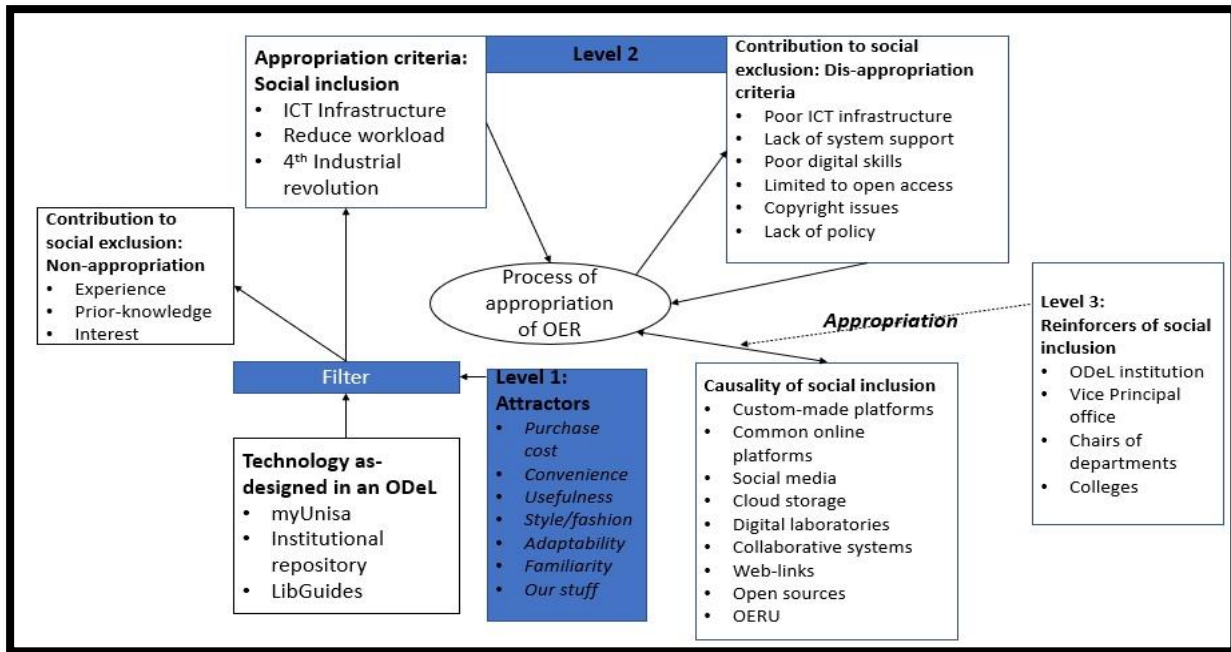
**Appropriation criteria: Social inclusion**
- ICT Infrastructure
- Reduce workload
- 4$^{th}$ Industrial revolution

**Level 2**

**Contribution to social exclusion: Dis-appropriation criteria**
- Poor ICT infrastructure
- Lack of system support
- Poor digital skills
- Limited to open access
- Copyright issues
- Lack of policy

**Contribution to social exclusion: Non-appropriation**
- Experience
- Prior-knowledge
- Interest

Process of appropriation of OER

*Appropriation*

**Level 3: Reinforcers of social inclusion**
- ODeL institution
- Vice Principal office
- Chairs of departments
- Colleges

Filter

**Level 1: Attractors**
- *Purchase cost*
- *Convenience*
- *Usefulness*
- *Style/fashion*
- *Adaptability*
- *Familiarity*
- *Our stuff*

**Technology as-designed in an ODeL**
- myUnisa
- Institutional repository
- LibGuides

**Causality of social inclusion**
- Custom-made platforms
- Common online platforms
- Social media
- Cloud storage
- Digital laboratories
- Collaborative systems
- Web-links
- Open sources
- OERU